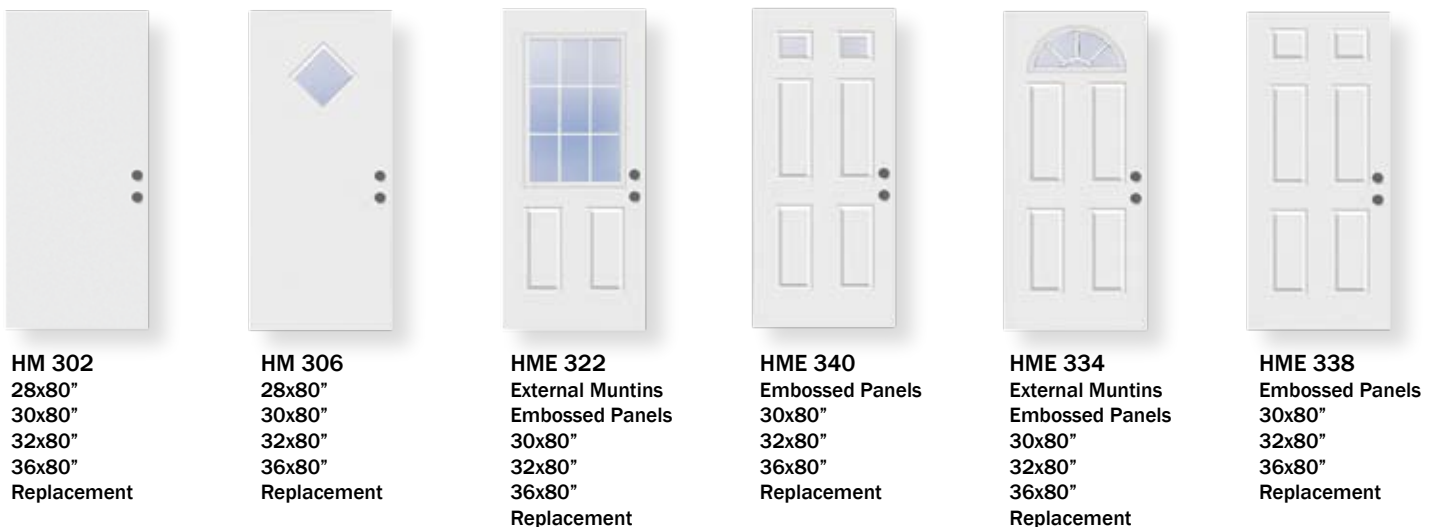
HM 302
28x80”
30x80”
32x80”
36x80”
Replacement

HM 306
28x80”
30x80”
32x80”
36x80”
Replacement

HME 322
External Muntins
Embossed Panels
30x80”
32x80”
36x80”
Replacement

HME 340
Embossed Panels
30x80”
32x80”
36x80”
Replacement

HME 334
External Muntins
Embossed Panels
30x80”
32x80”
36x80”
Replacement

HME 338
Embossed Panels
30x80”
32x80”
36x80”
Replacement